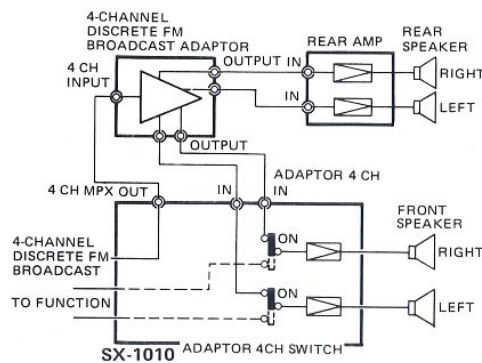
4-CHANNEL DISCRETE FM BROADCAST ADAPTOR

REAR AMP

REAR SPEAKER

4 CH INPUT

OUTPUT IN

RIGHT

IN

LEFT

OUTPUT

ADAPTOR 4 CH IN

4 CH MPX OUT

IN

FRONT SPEAKER

4-CHANNEL DISCRETE FM BROADCAST

ON

RIGHT

TO FUNCTION

ON

LEFT

SX-1010

ADAPTOR 4CH SWITCH